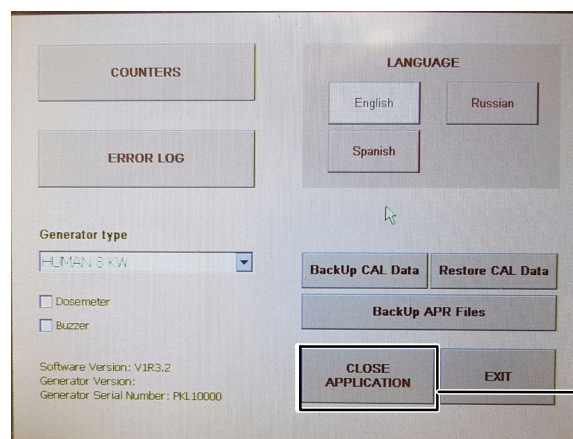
COUNTERS

ERROR LOG

LANGUAGE

English

Russian

Spanish

Generator type

HUMAN 8 KW

Dosemeter

Buzzer

BackUp CAL Data

Restore CAL Data

BackUp APR Files

Software Version: V1R3.2
Generator Version:
Generator Serial Number: PKL10000

CLOSE APPLICATION

EXIT